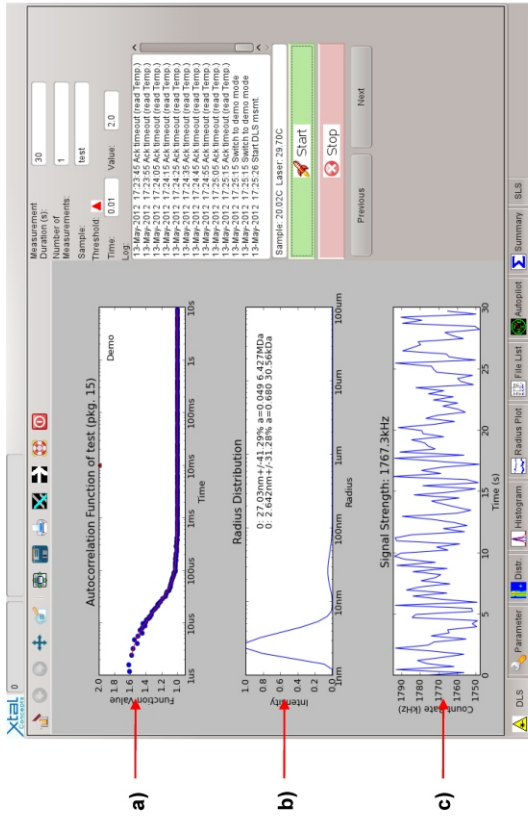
Xtal concepts

Autocorrelation Function of test (pkg. 15)

Demo

Function value

2.0
1.8
1.6
1.4
1.2
1.0

1us 10us 100us 1ms 10ms 100ms 1s 10s

Time

Radius Distribution

0: 27.03nm+/-41.29% a=0.049 6.427MDa
0: 2.642nm+/-31.28% a=0.680 30.56kDa

Intensity

1.0
0.8
0.6
0.4
0.2
0.0

1nm 10nm 100nm 1um 10um 100um

Radius

Signal Strength: 1767.3kHz

Countrate (kHz)

1790
1780
1770
1760
1750

0 5 10 15 20 25 30

Time (s)

a)

b)

c)

Measurement Duration (s): 30

Number of Measurements: 1

Sample: test

Threshold:

Time: 0.01 Value: 2.0

Log:
13-May-2012 17:23:45 Ack timeout (read Temp.)
13-May-2012 17:23:55 Ack timeout (read Temp.)
13-May-2012 17:24:05 Ack timeout (read Temp.)
13-May-2012 17:24:15 Ack timeout (read Temp.)
13-May-2012 17:24:25 Ack timeout (read Temp.)
13-May-2012 17:24:35 Ack timeout (read Temp.)
13-May-2012 17:24:45 Ack timeout (read Temp.)
13-May-2012 17:24:55 Ack timeout (read Temp.)
13-May-2012 17:25:05 Ack timeout (read Temp.)
13-May-2012 17:25:15 Ack timeout (read Temp.)
13-May-2012 17:25:15 Switch to demo mode
13-May-2012 17:25:15 Switch to demo mode
13-May-2012 17:25:26 Start DLS msmt.

Sample: 20.02C Laser: 29.70C

Start

Stop

Previous

Next

DLS | Parameter | Distr. | Histogram | Radius Plot | File List | Autoplot | Summary | SLS